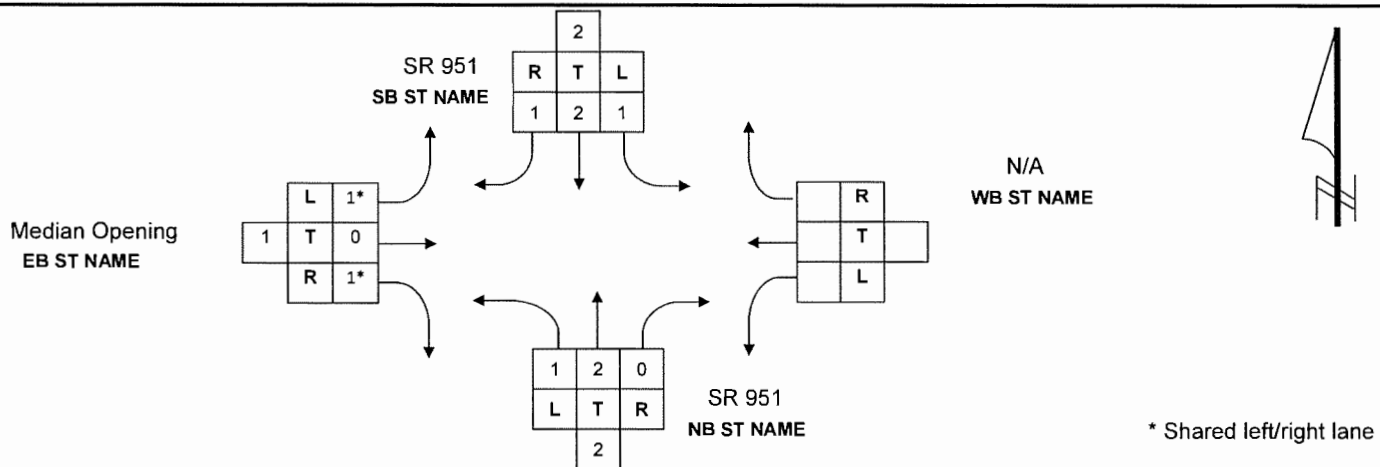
SR 951
SB ST NAME

| | 2 | |
|---|---|---|
| R | T | L |
| 1 | 2 | 1 |

N/A
WB ST NAME

| | R | |
|---|---|---|
| | T | |
| | L | |

Median Opening
EB ST NAME

| | L | 1* |
|---|---|---|
| 1 | T | 0 |
| | R | 1* |

| 1 | 2 | 0 |
|---|---|---|
| L | T | R |
| | 2 | |

SR 951
NB ST NAME

* Shared left/right lane